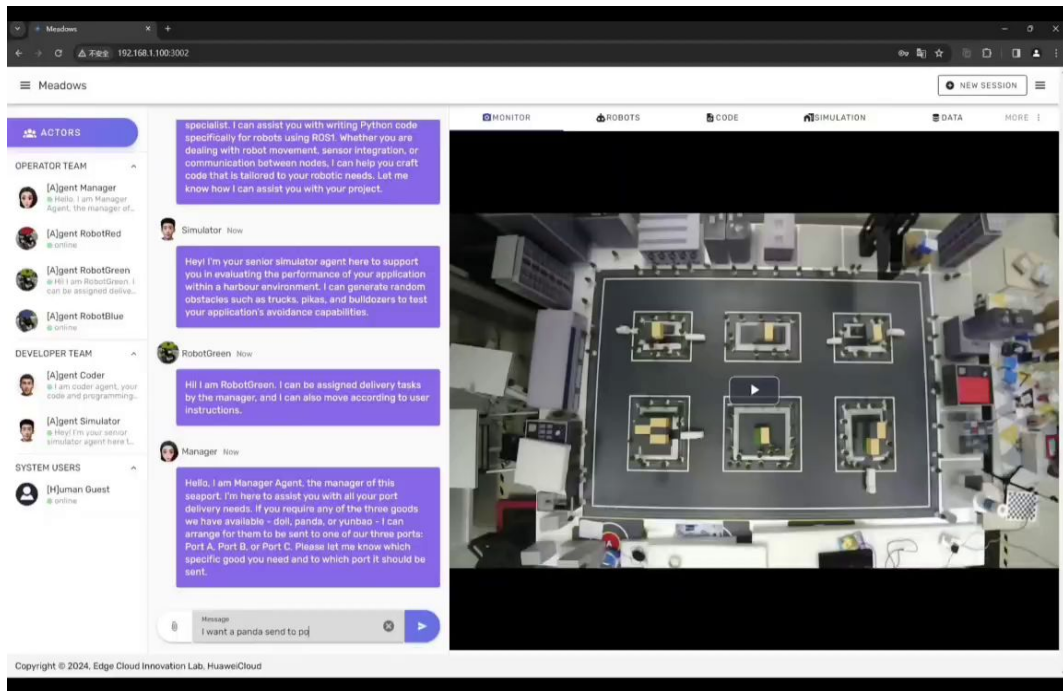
Meadows
不安全 192.168.1.100:3002

Meadows
NEW SESSION

ACTORS

OPERATOR TEAM
[A]gent Manager
Hello, I am Manager Agent, the manager of...
[A]gent RobotRed
online
[A]gent RobotGreen
Hi! I am RobotGreen. I can be assigned delive...
[A]gent RobotBlue
online

DEVELOPER TEAM
[A]gent Coder
I am coder agent, your code and programming...
[A]gent Simulator
Hey! I'm your senior simulator agent here t...

SYSTEM USERS
[H]uman Guest
online

specialist. I can assist you with writing Python code specifically for robots using ROS1. Whether you are dealing with robot movement, sensor integration, or communication between nodes, I can help you craft code that is tailored to your robotic needs. Let me know how I can assist you with your project.

Simulator Now
Hey! I'm your senior simulator agent here to support you in evaluating the performance of your application within a harbour environment. I can generate random obstacles such as trucks, pikas, and bulldozers to test your application's avoidance capabilities.

RobotGreen Now
Hi! I am RobotGreen. I can be assigned delivery tasks by the manager, and I can also move according to user instructions.

Manager Now
Hello, I am Manager Agent, the manager of this seaport. I'm here to assist you with all your port delivery needs. If you require any of the three goods we have available - doll, panda, or yunbao - I can arrange for them to be sent to one of our three ports: Port A, Port B, or Port C. Please let me know which specific good you need and to which port it should be sent.

Message
I want a panda send to po

MONITOR
ROBOTS
CODE
SIMULATION
DATA
MORE

Copyright © 2024, Edge Cloud Innovation Lab, HuaweiCloud